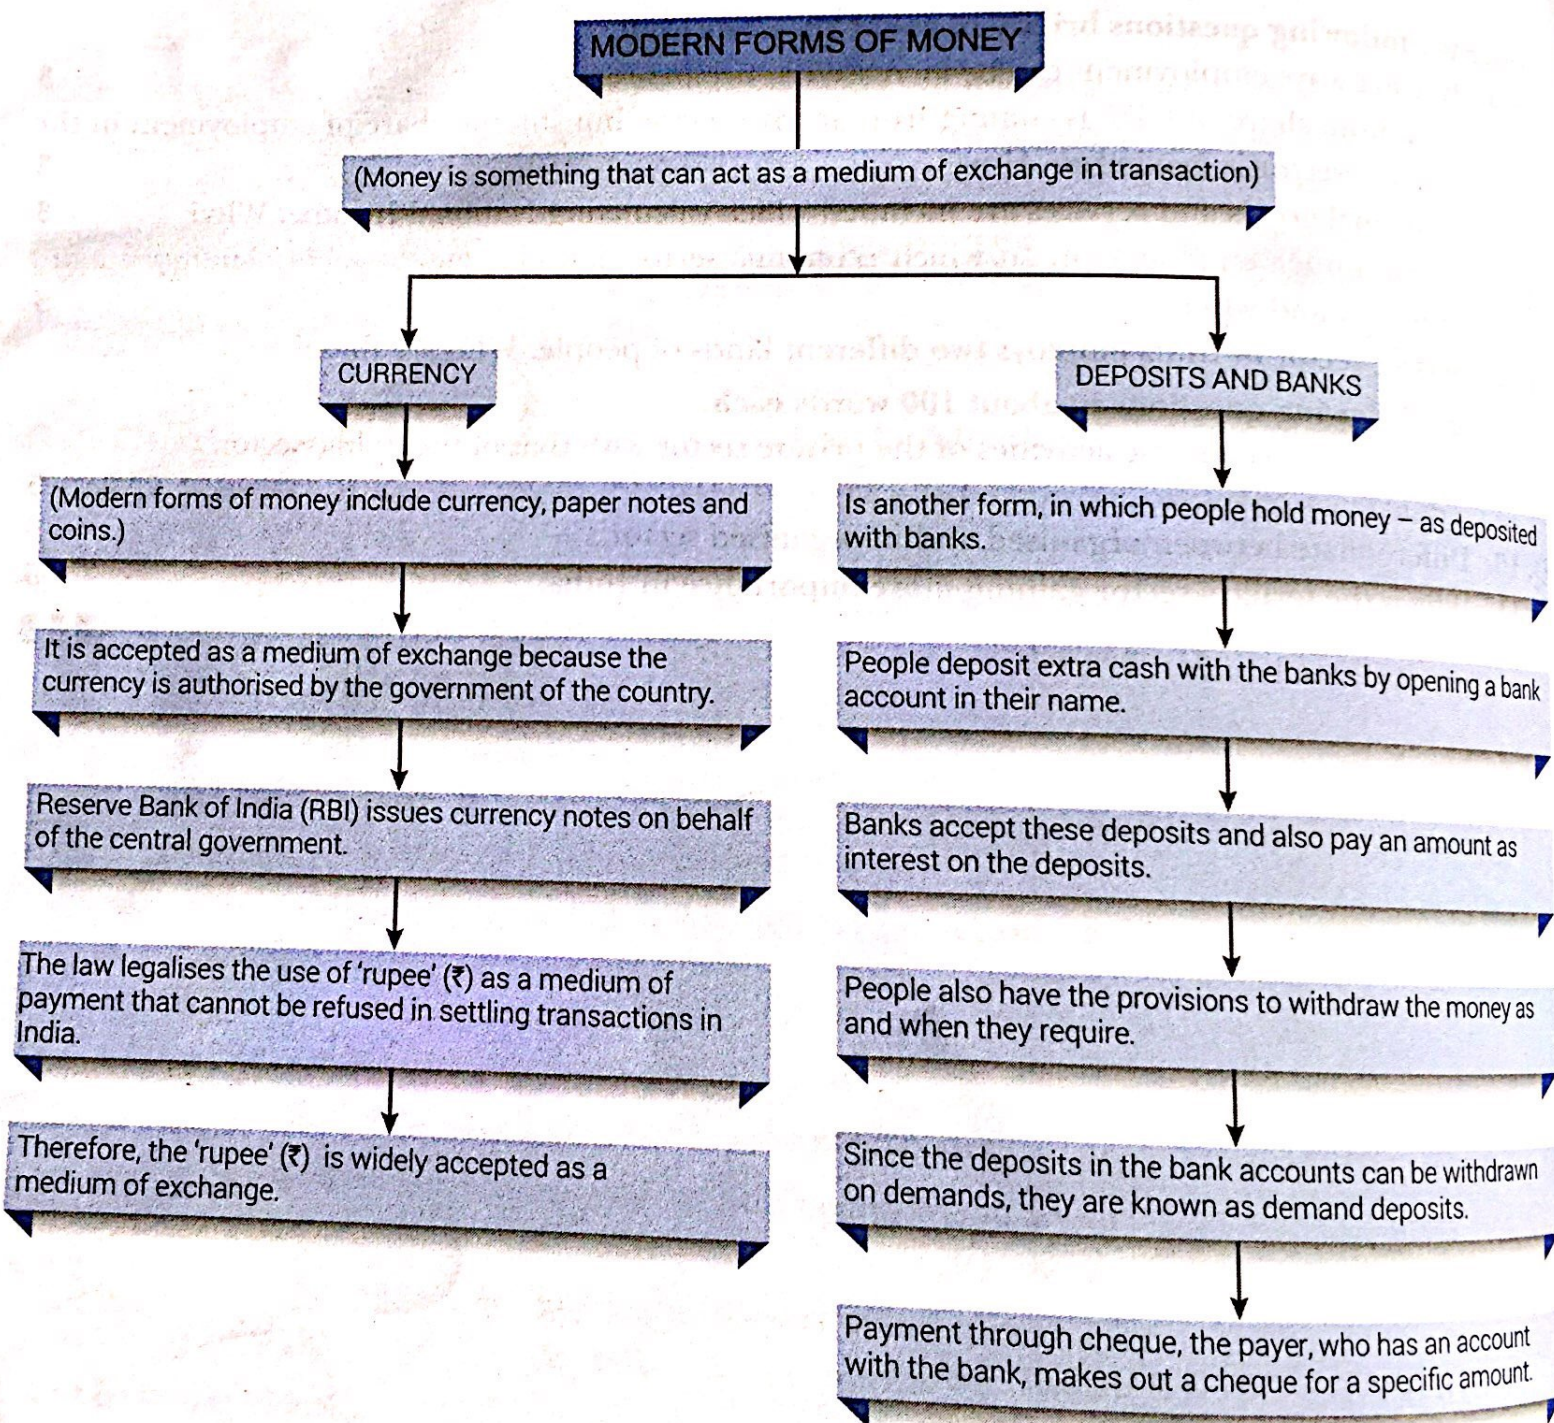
MODERN FORMS OF MONEY

(Money is something that can act as a medium of exchange in transaction)

CURRENCY

(Modern forms of money include currency, paper notes and coins.)

It is accepted as a medium of exchange because the currency is authorised by the government of the country.

Reserve Bank of India (RBI) issues currency notes on behalf of the central government.

The law legalises the use of 'rupee' (₹) as a medium of payment that cannot be refused in settling transactions in India.

Therefore, the 'rupee' (₹) is widely accepted as a medium of exchange.

DEPOSITS AND BANKS

Is another form, in which people hold money – as deposited with banks.

People deposit extra cash with the banks by opening a bank account in their name.

Banks accept these deposits and also pay an amount as interest on the deposits.

People also have the provisions to withdraw the money as and when they require.

Since the deposits in the bank accounts can be withdrawn on demands, they are known as demand deposits.

Payment through cheque, the payer, who has an account with the bank, makes out a cheque for a specific amount.